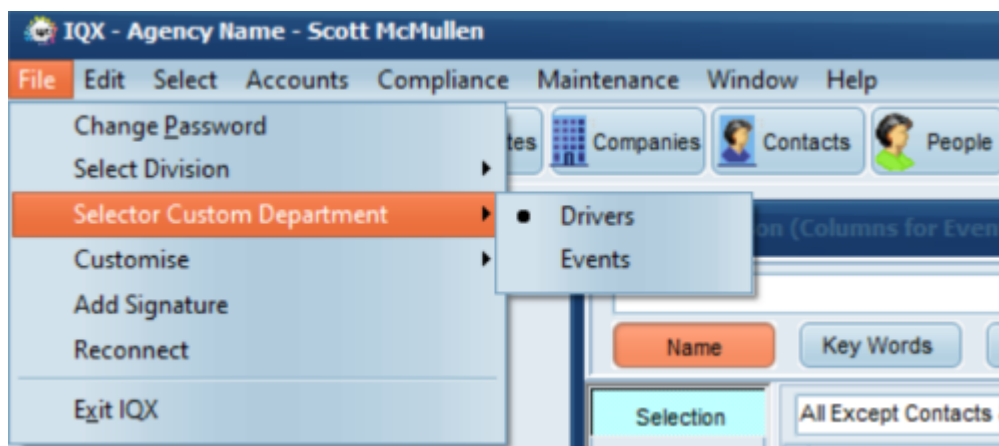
IQX - Agency Name - Scott McMullen

File Edit Select Accounts Compliance Maintenance Window Help

Change Password
Select Division
Selector Custom Department
Customise
Add Signature
Reconnect
Exit IQX

Drivers
Events

tes Companies Contacts People

on (Columns for Even

Name Key Words

Selection All Except Contacts